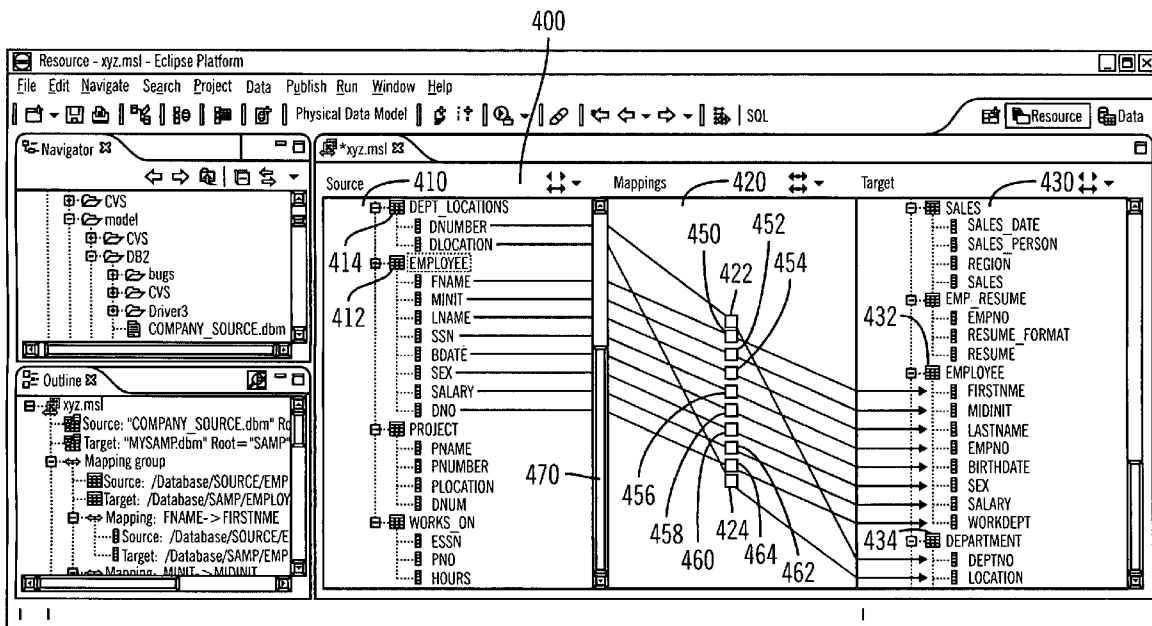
400

Resource - xyz.msl - Eclipse Platform

File Edit Navigate Search Project Data Publish Run Window Help

Physical Data Model SQL

Resource Data

Navigator

CVS
model
CVS
DB2
bugs
CVS
Driver3
COMPANY_SOURCE.dbm

Outline

xyz.msl
Source: "COMPANY_SOURCE.dbm" Ro
Target: "MYSAMP.dbm" Root="SAMP"
Mapping group
Source: /Database/SOURCE/EMP
Target: /Database/SAMP/EMPLOY
Mapping: FNAME->FIRSTNME
Source: /Database/SOURCE/E
Target: /Database/SAMP/EMP
Mapping: MINIT->MIDINIT

*xyz.msl

Source 410
Mappings 420
Target 430

DEPT_LOCATIONS
DNUMBER
DLOCATION
414 EMPLOYEE
412
FNAME
MINIT
LNAME
SSN
BDATE
SEX
SALARY
DNO
PROJECT
PNAME
PNUMBER
PLOCATION
DNUM
WORKS_ON
ESSN
PNO
HOURS

470

450 452 422 454
456 458 460 424 464 462

SALES
SALES_DATE
SALES_PERSON
REGION
SALES
EMP_RESUME
EMPNO
432 RESUME_FORMAT
RESUME
EMPLOYEE
FIRSTNME
MIDINIT
LASTNAME
EMPNO
BIRTHDATE
SEX
SALARY
WORKDEPT
434 DEPARTMENT
DEPTNO
LOCATION